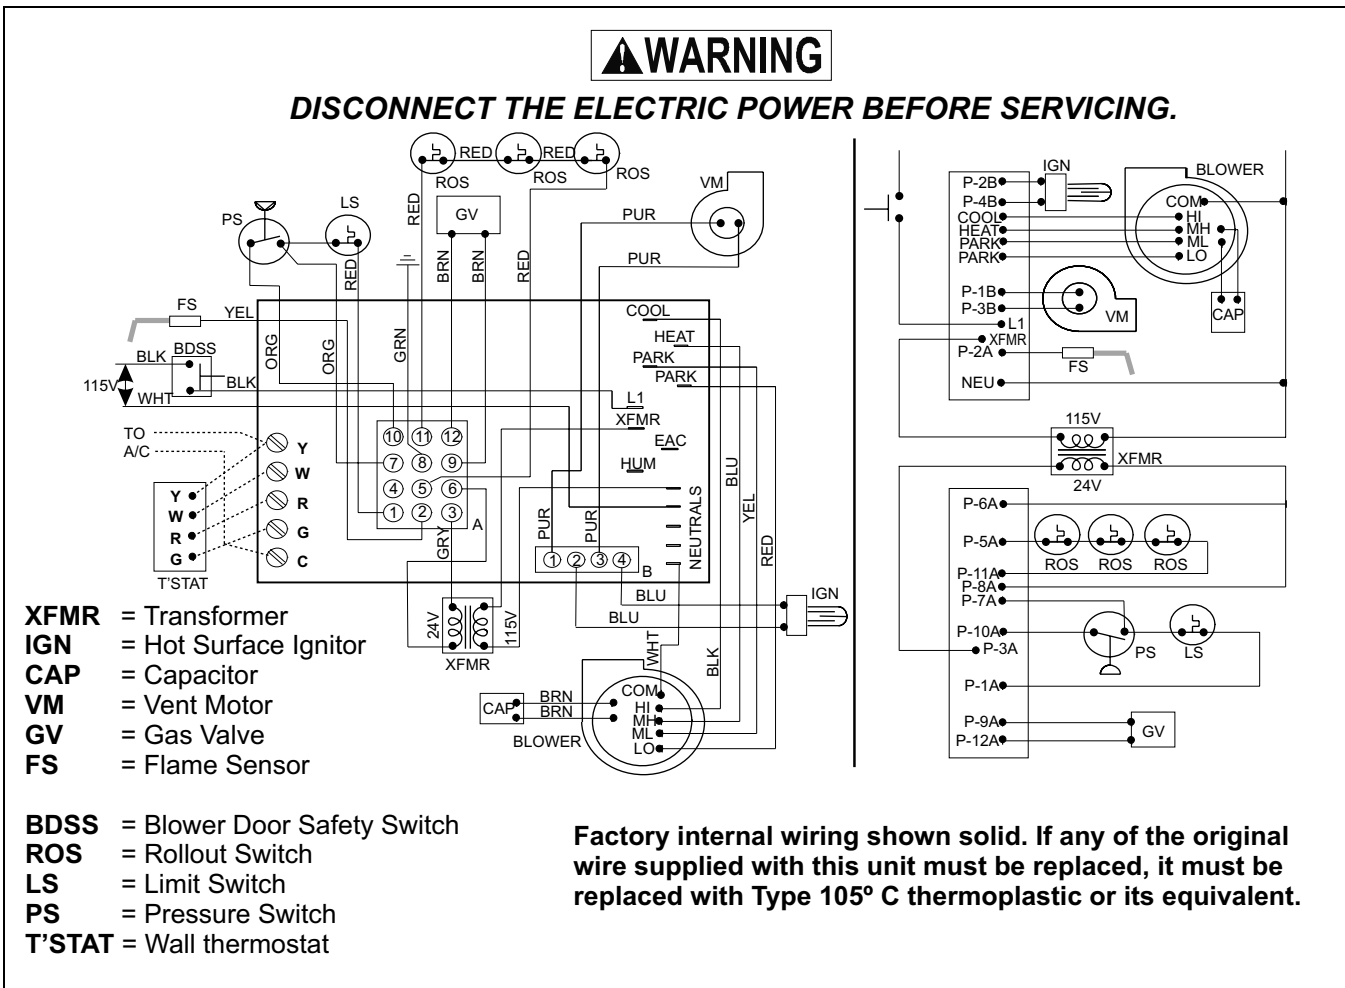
WARNING

DISCONNECT THE ELECTRIC POWER BEFORE SERVICING.

RED RED ROS ROS ROS
VM
PS LS
RED GV
PUR
PUR
BRN BRN RED RED GRN
FS YEL
ORG ORG
COOL HEAT PARK PARK
BLK BDSS
115V BLK
WHT
L1
XFMR
EAC
HUM
TO A/C
Y W R G C
10 11 12
7 8 9
4 5 6
1 2 3
A
Y W R G
T'STAT
GRY
PUR PUR
1 2 3 4
B
NEUTRALS
BLU YEL RED
BLU
BLU
IGN
24V 115V
XFMR
WHT
BLK
CAP BRN BRN
BLOWER
COM HI MH ML LO

IGN
BLOWER
P-2B
P-4B
COOL
HEAT
PARK
PARK
COM HI MH ML LO
P-1B
P-3B
VM
CAP
L1
XFMR
P-2A
FS
NEU
115V
XFMR
24V
P-6A
P-5A
ROS ROS ROS
P-11A
P-8A
P-7A
P-10A
P-3A
PS LS
P-1A
P-9A
P-12A
GV

XFMR = Transformer
IGN = Hot Surface Ignitor
CAP = Capacitor
VM = Vent Motor
GV = Gas Valve
FS = Flame Sensor

BDSS = Blower Door Safety Switch
ROS = Rollout Switch
LS = Limit Switch
PS = Pressure Switch
T'STAT = Wall thermostat

Factory internal wiring shown solid. If any of the original wire supplied with this unit must be replaced, it must be replaced with Type 105º C thermoplastic or its equivalent.